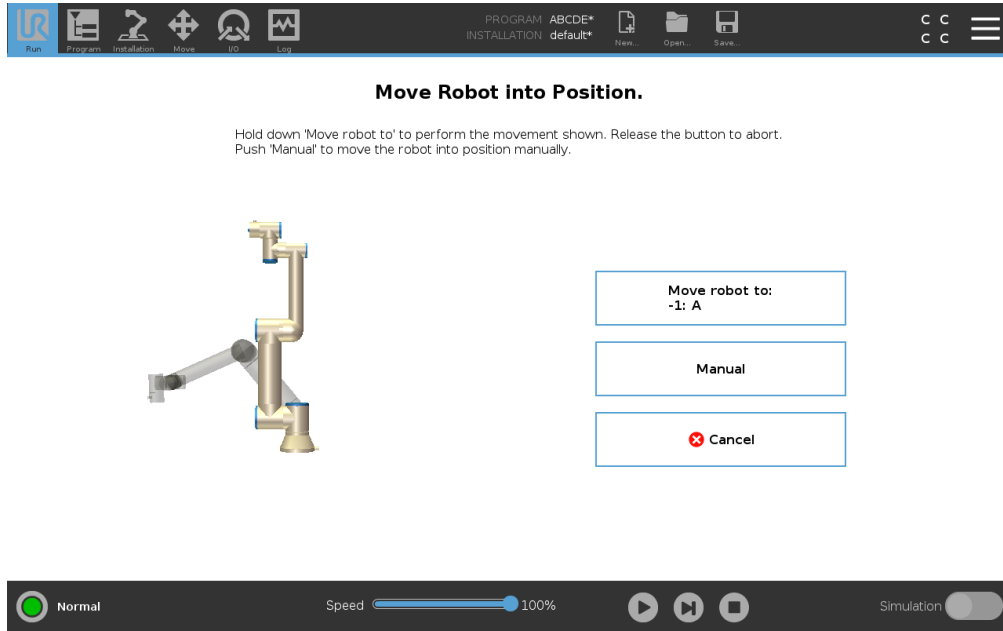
Run Program Installation Move I/O Log

PROGRAM ABCDE*
INSTALLATION default*

New... Open... Save...

C C
C C

Move Robot into Position.

Hold down 'Move robot to' to perform the movement shown. Release the button to abort.
Push 'Manual' to move the robot into position manually.

Move robot to:
-1: A

Manual

Cancel

Normal

Speed 100%

Simulation